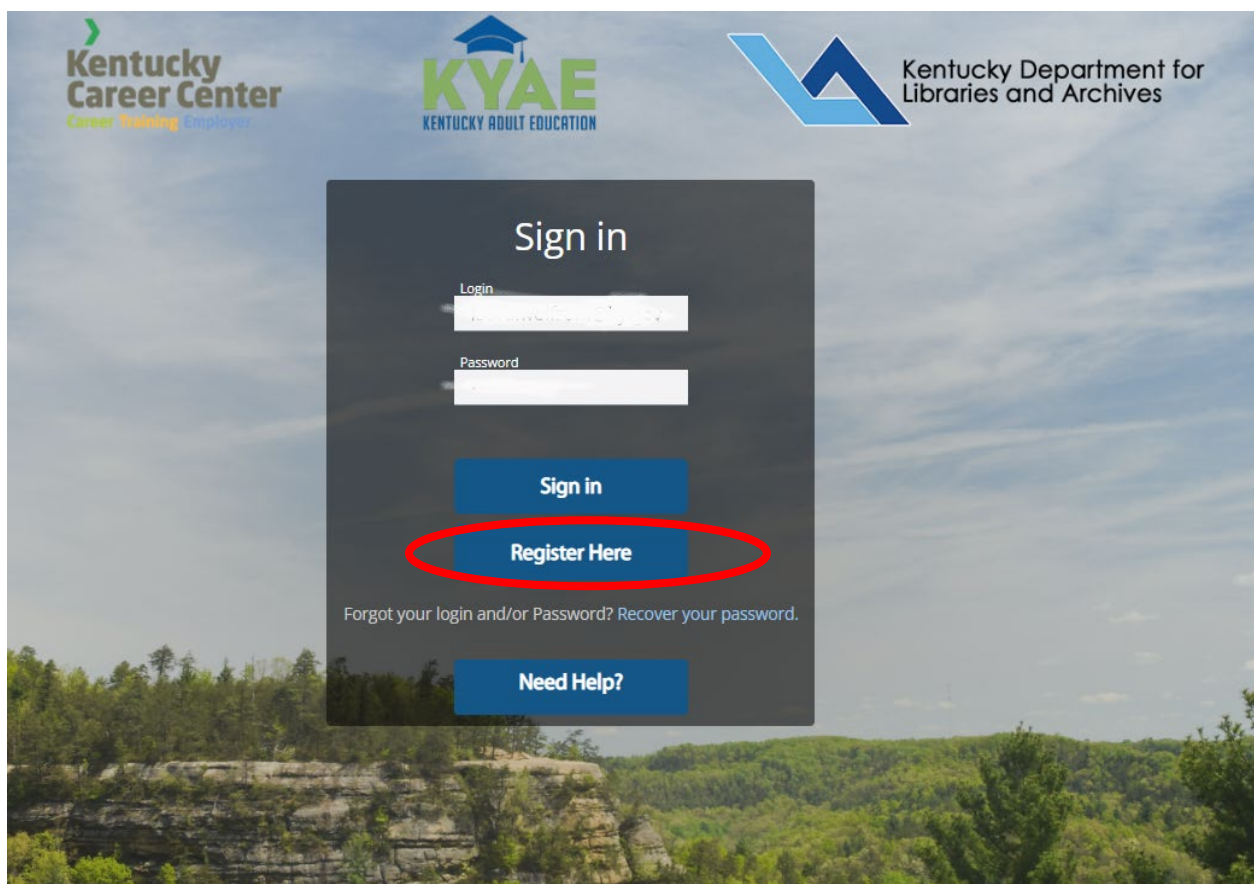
Kentucky Career Center
Career Training Employer

KYAE
KENTUCKY ADULT EDUCATION

Kentucky Department for Libraries and Archives

Sign in

Login
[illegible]

Password

Sign in

Register Here

Forgot your login and/or Password? Recover your password.

Need Help?